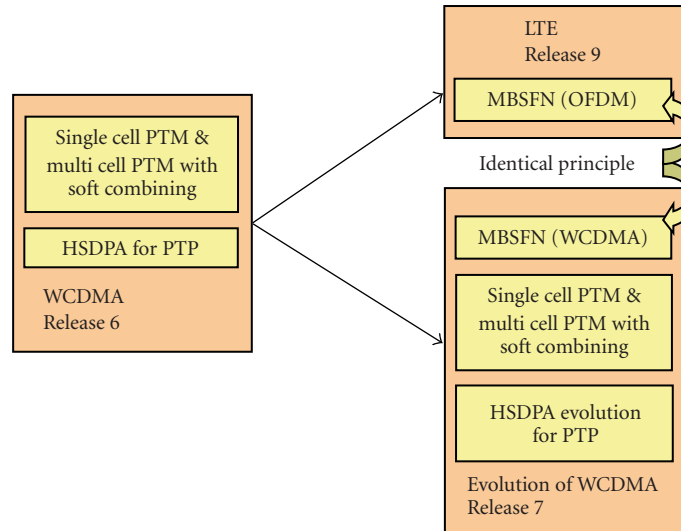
Single cell PTM & multi cell PTM with soft combining

HSDPA for PTP

WCDMA
Release 6

LTE
Release 9

MBSFN (OFDM)

Identical principle

MBSFN (WCDMA)

Single cell PTM & multi cell PTM with soft combining

HSDPA evolution for PTP

Evolution of WCDMA
Release 7